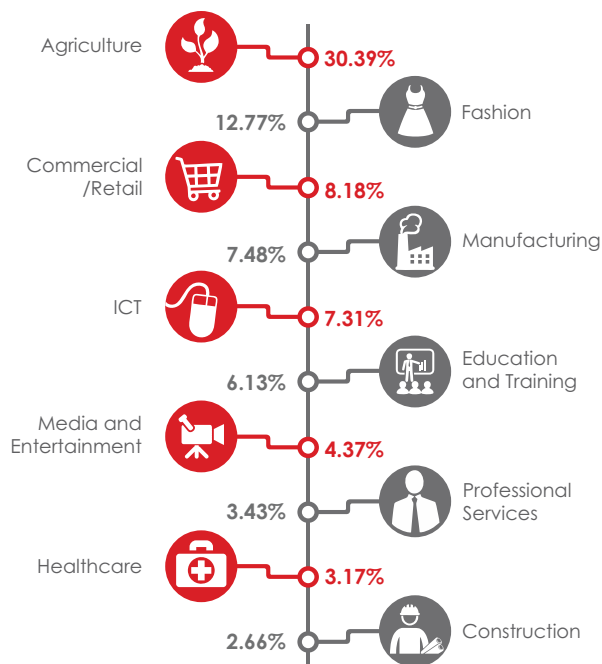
Agriculture
30.39%

12.77%
Fashion

Commercial /Retail
8.18%

7.48%
Manufacturing

ICT
7.31%

6.13%
Education and Training

Media and Entertainment
4.37%

3.43%
Professional Services

Healthcare
3.17%

2.66%
Construction